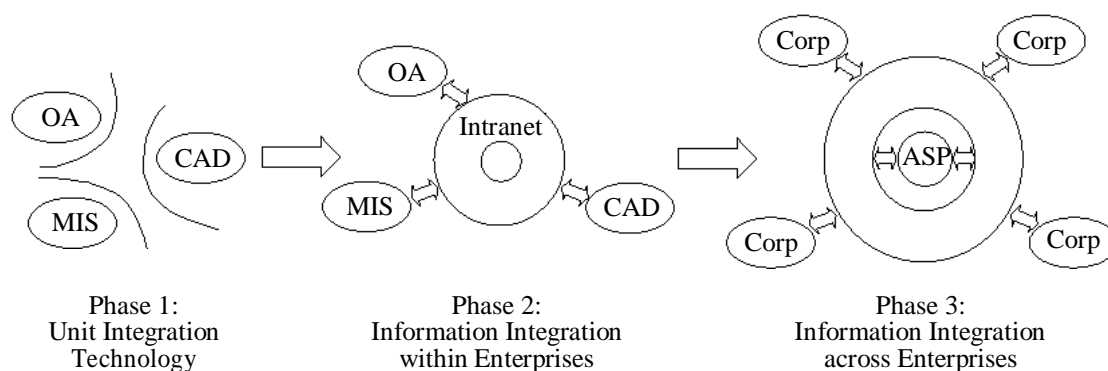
OA

CAD

MIS

OA

Intranet

MIS

CAD

Corp

Corp

ASP

Corp

Corp

Phase 1:
Unit Integration
Technology

Phase 2:
Information Integration
within Enterprises

Phase 3:
Information Integration
across Enterprises